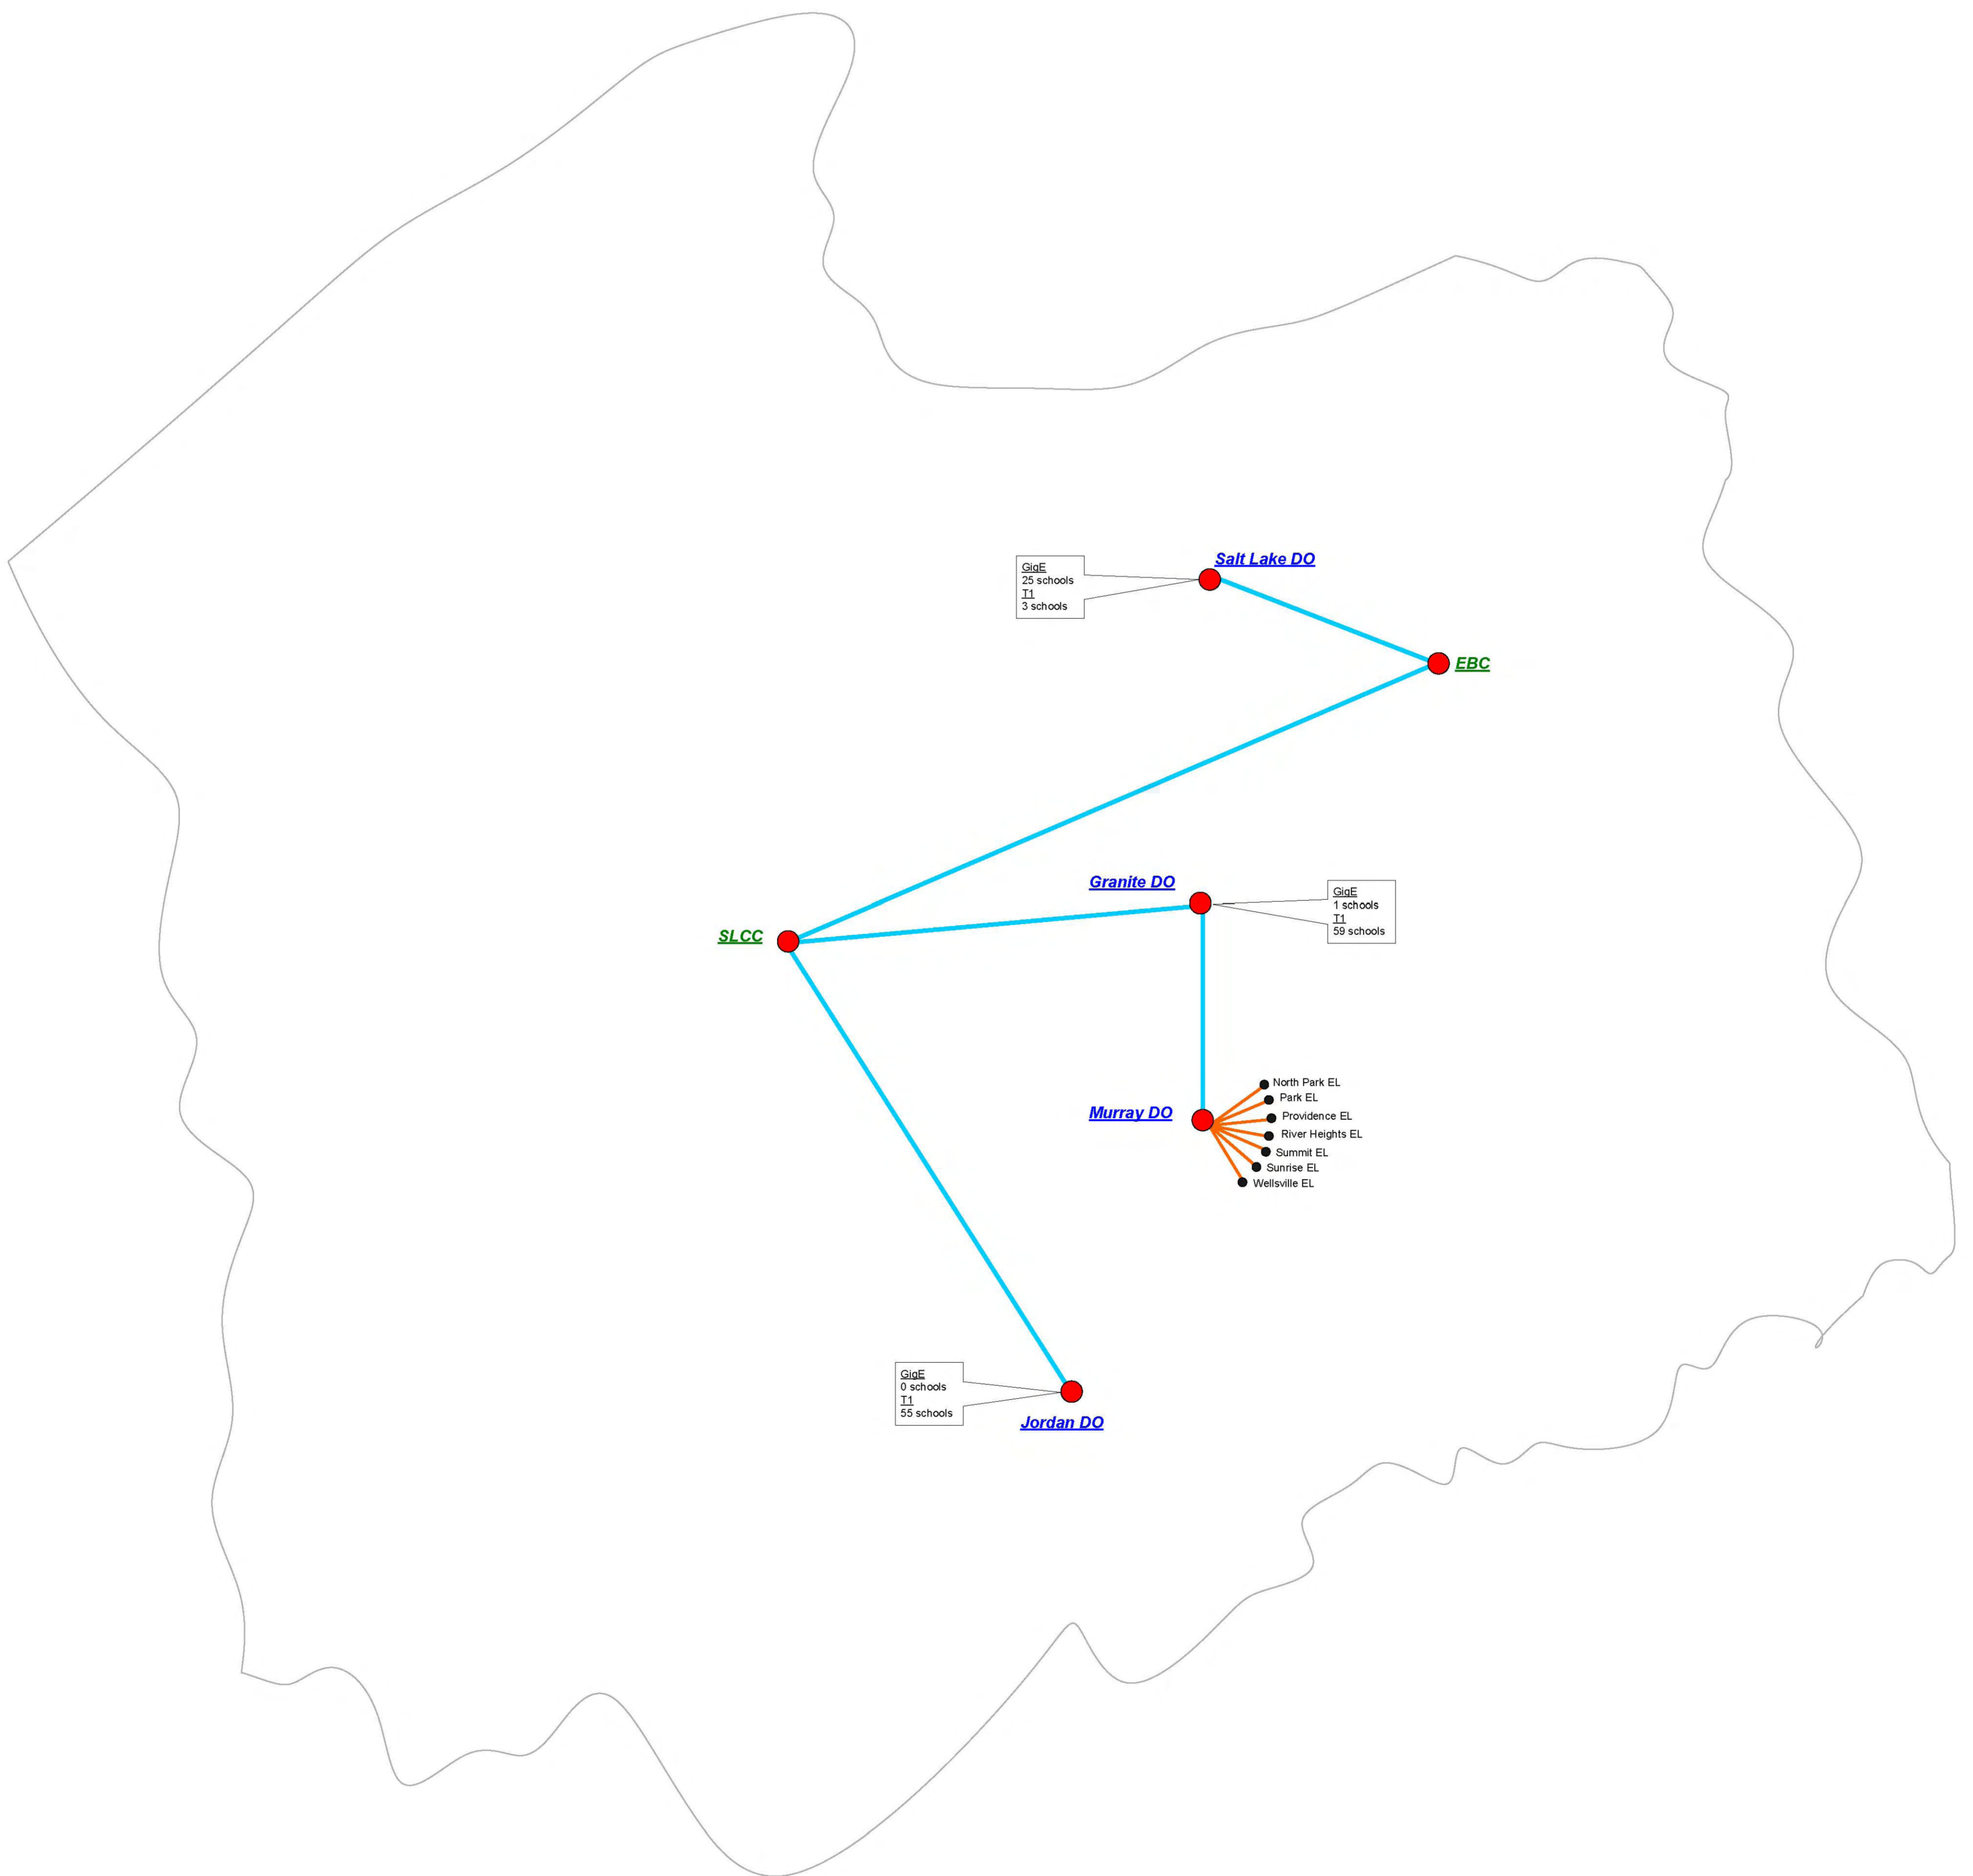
GigE
25 schools
T1
3 schools

Salt Lake DO

EBC

Granite DO

GigE
1 schools
T1
59 schools

SLCC

Murray DO

North Park EL
Park EL
Providence EL
River Heights EL
Summit EL
Sunrise EL
Wellsville EL

GigE
0 schools
T1
55 schools

Jordan DO